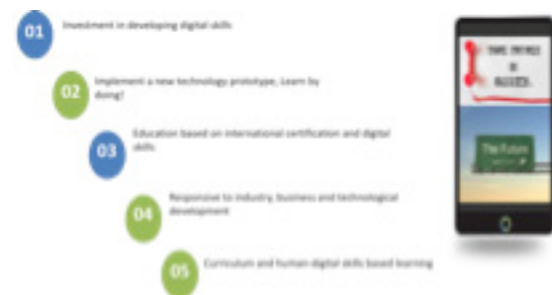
01 Investment in developing digital skills

02 Implement a new technology prototype, Learn by doing!

03 Education based on international certification and digital skills

04 Responsive to industry, business and technological development

05 Curriculum and human digital skills based learning

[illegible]

The Future